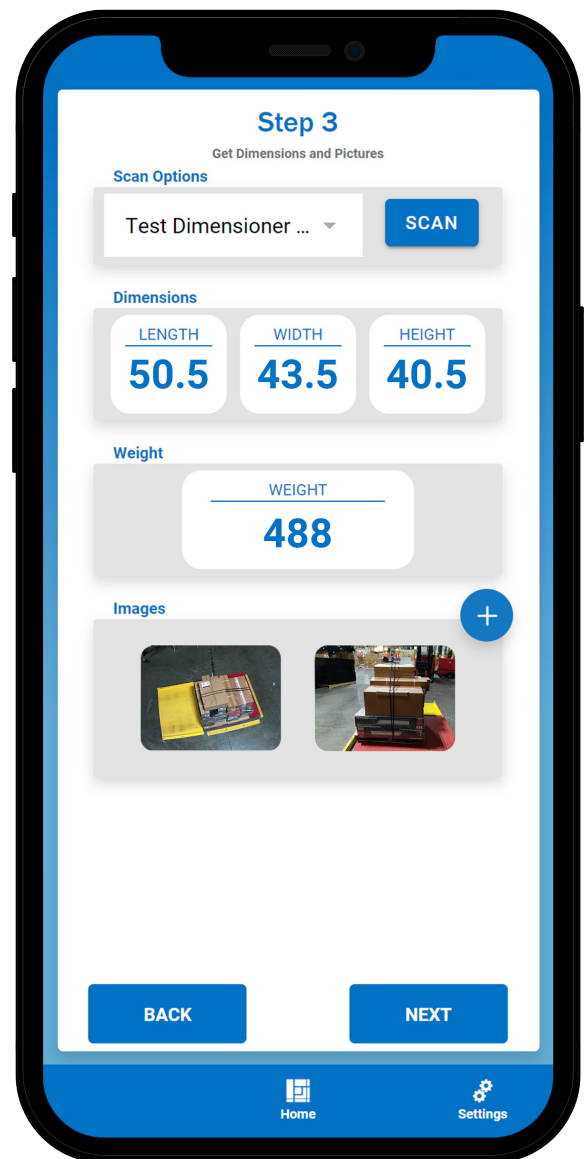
Step 3

Get Dimensions and Pictures

Scan Options

Test Dimensioner ...

SCAN

Dimensions

| LENGTH | WIDTH | HEIGHT |
|---|---|---|
| 50.5 | 43.5 | 40.5 |

Weight

WEIGHT
488

Images

+

BACK

NEXT

Home

Settings